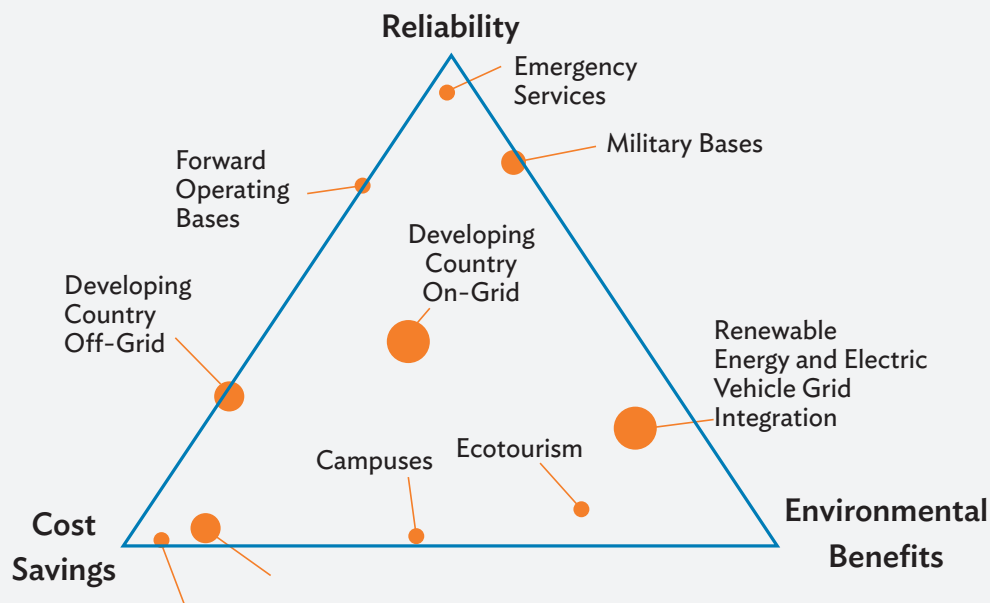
Reliability

Emergency Services

Military Bases

Forward Operating Bases

Developing Country On-Grid

Developing Country Off-Grid

Renewable Energy and Electric Vehicle Grid Integration

Campuses

Ecotourism

Cost Savings

Environmental Benefits